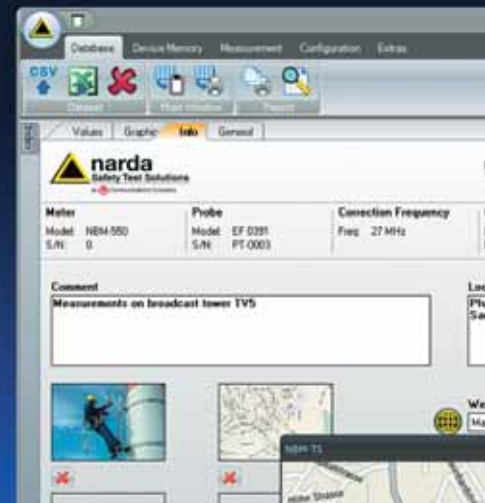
Database Device Memory Measurement Configuration Extras

CSV

Dataset Main Window Report

Values Graphic Info General

narda Safety Test Solutions

Meter
Model: NBM-550
S/N: 0

Probe
Model: EF 0391
S/N: PT-0003

Correction Frequency
Freq: 27 MHz

Comment
Measurements on broadcast tower TV5

Loc
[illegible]

We
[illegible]

NBM-TS

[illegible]